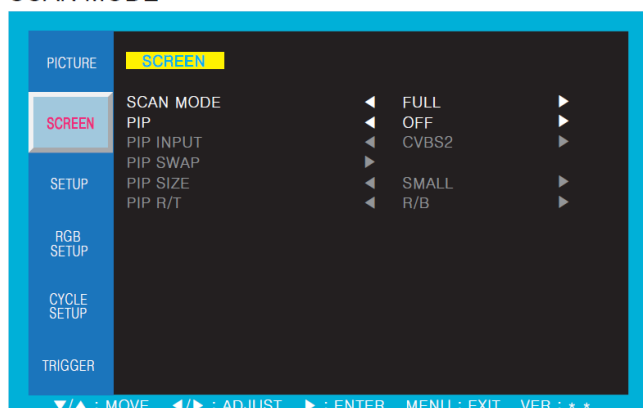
SCAN MODE

PICTURE

SCREEN

SETUP

RGB SETUP

CYCLE SETUP

TRIGGER

SCREEN

| | | | |
|---|---|---|---|
| SCAN MODE | ◄ | FULL | ► |
| PIP | ◄ | OFF | ► |
| PIP INPUT | ◄ | CVBS2 | ► |
| PIP SWAP | ► | | |
| PIP SIZE | ◄ | SMALL | ► |
| PIP R/T | ◄ | R/B | ► |

▼/▲ : MOVE ◄/► : ADJUST ► : ENTER MENU : EXIT VER : \* \*